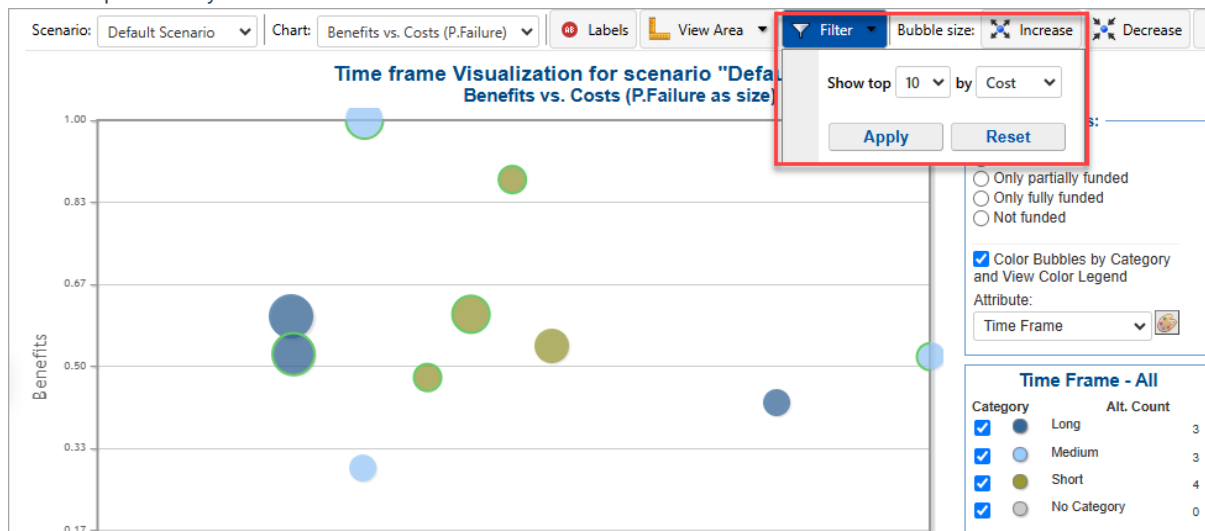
Scenario: Default Scenario | Chart: Benefits vs. Costs (P.Failure) | Labels | View Area | Filter | Bubble size: Increase | Decrease

Time frame Visualization for scenario "Defa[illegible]
Benefits vs. Costs (P.Failure as size)

Show top 10 by Cost

Apply Reset

1.00
0.83
0.67
0.50
0.33
0.17

Benefits

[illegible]s:

Only partially funded
Only fully funded
Not funded

Color Bubbles by Category and View Color Legend
Attribute:
Time Frame

Time Frame - All

| Category | | Alt. Count |
|---|---|---|
| Long | | 3 |
| Medium | | 3 |
| Short | | 4 |
| No Category | | 0 |